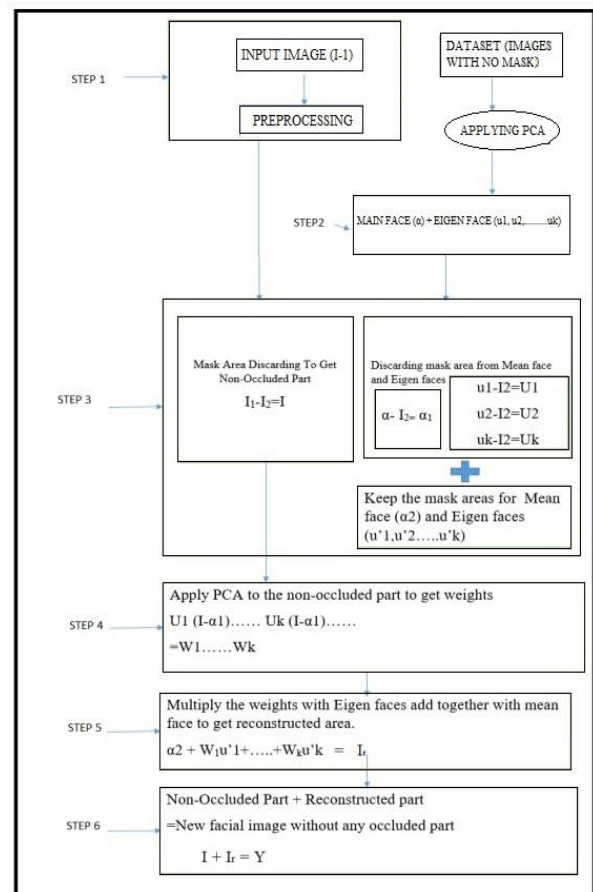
STEP 1

INPUT IMAGE (I-1)

PREPROCESSING

DATASET (IMAGES WITH NO MASK)

APPLYING PCA

STEP2

MAIN FACE (α) + EIGEN FACE (u1, u2, ........uk)

STEP 3

Mask Area Discarding To Get Non-Occluded Part

$I_1$-$I_2$=I

Discarding mask area from Mean face and Eigen faces

α- $I_2$= $α_1$

u1-I2=U1
u2-I2=U2
uk-I2=Uk

Keep the mask areas for Mean face (α2) and Eigen faces (u'1,u'2…..u'k)

STEP 4

Apply PCA to the non-occluded part to get weights

U1 (I-α1)…… Uk (I-α1)……

=W1……Wk

STEP 5

Multiply the weights with Eigen faces add together with mean face to get reconstructed area.

α2 + $W_1$u'1+…..+$W_k$u'k = $I_r$

STEP 6

Non-Occluded Part + Reconstructed part

=New facial image without any occluded part

I + $I_r$ = Y